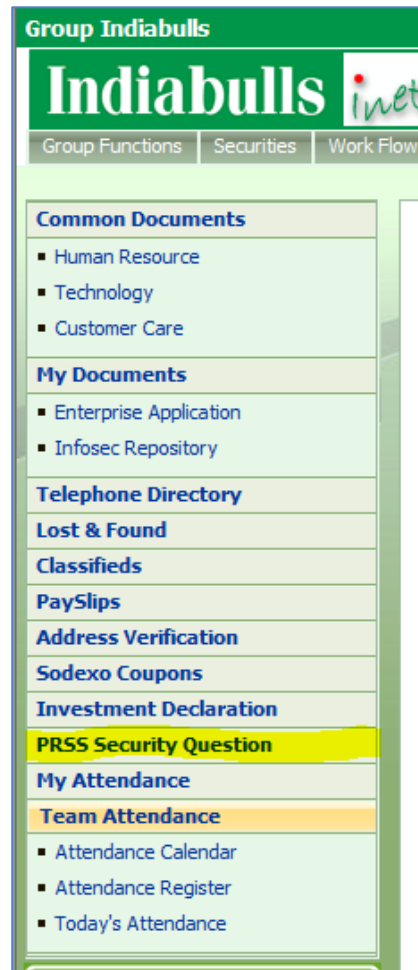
Group Indiabulls

Indiabulls inet

Group Functions | Securities | Work Flow

Common Documents
- Human Resource
- Technology
- Customer Care

My Documents
- Enterprise Application
- Infosec Repository

Telephone Directory
Lost & Found
Classifieds
PaySlips
Address Verification
Sodexo Coupons
Investment Declaration
PRSS Security Question
My Attendance
Team Attendance
- Attendance Calendar
- Attendance Register
- Today's Attendance